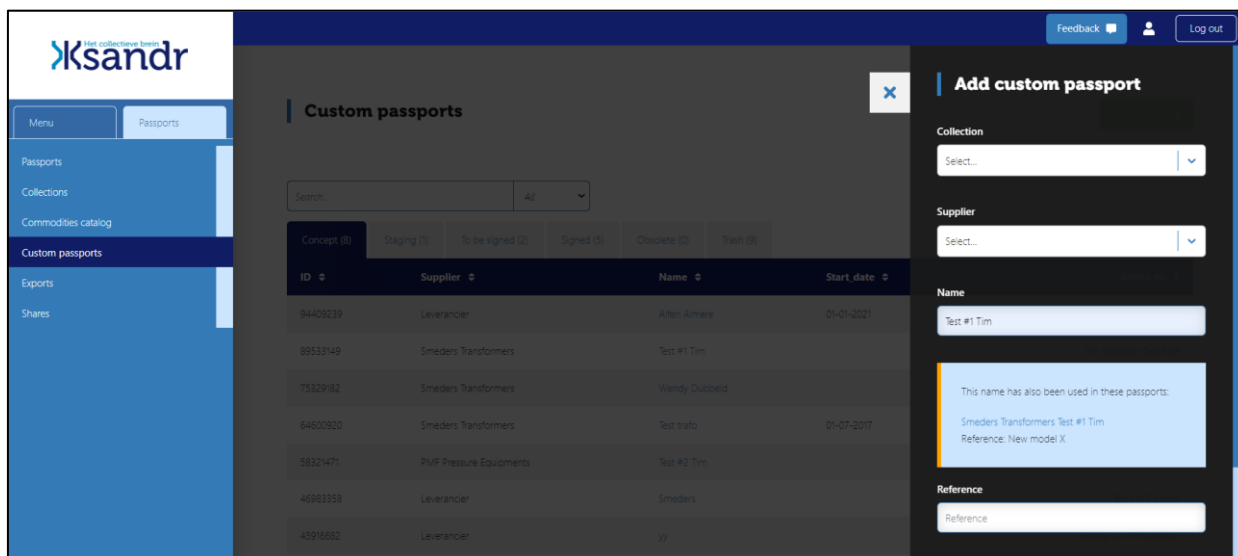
Het collectieve brein
Ksandr

Feedback
Log out

Menu
Passports

Passports
Collections
Commodities catalog
Custom passports
Exports
Shares

Custom passports

Search
All

Concept (8)
Staging (1)
To be signed (2)
Signed (5)
Obsolete (0)
Trash (9)

| ID ⇕ | Supplier ⇕ | Name ⇕ | Start date ⇕ |
|---|---|---|---|
| 94409239 | Leverancier | Alfen Almere | 01-01-2021 |
| 89533149 | Smeders Transformers | Test #1 Tim | |
| 75329182 | Smeders Transformers | Wendy Dubbeld | |
| 64600920 | Smeders Transformers | Test trafo | 01-07-2017 |
| 58321471 | PMF Pressure Equipments | Test #2 Tim | |
| 46983358 | Leverancier | Smeders | |
| 45916882 | Leverancier | yy | |

Add custom passport

Collection
Select...

Supplier
Select...

Name
Test #1 Tim

This name has also been used in these passports:
Smeders Transformers Test #1 Tim
Reference: New model X

Reference
Reference